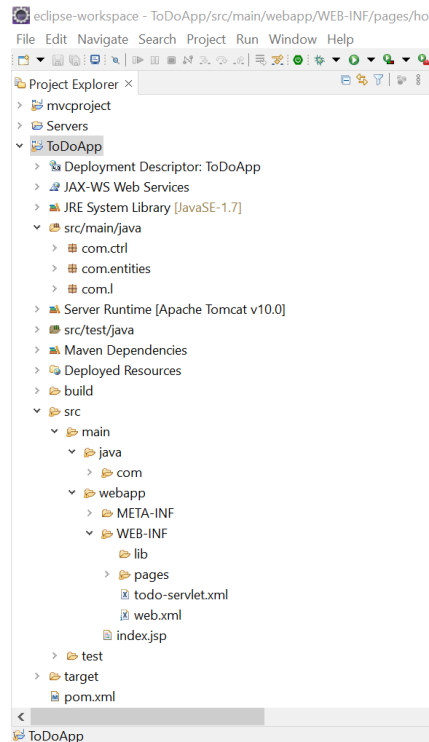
eclipse-workspace - ToDoApp/src/main/webapp/WEB-INF/pages/ho

File Edit Navigate Search Project Run Window Help

Project Explorer ×

mvcproject
Servers
ToDoApp
Deployment Descriptor: ToDoApp
JAX-WS Web Services
JRE System Library [JavaSE-1.7]
src/main/java
com.ctrl
com.entities
com.l
Server Runtime [Apache Tomcat v10.0]
src/test/java
Maven Dependencies
Deployed Resources
build
src
main
java
com
webapp
META-INF
WEB-INF
lib
pages
todo-servlet.xml
web.xml
index.jsp
test
target
pom.xml

ToDoApp